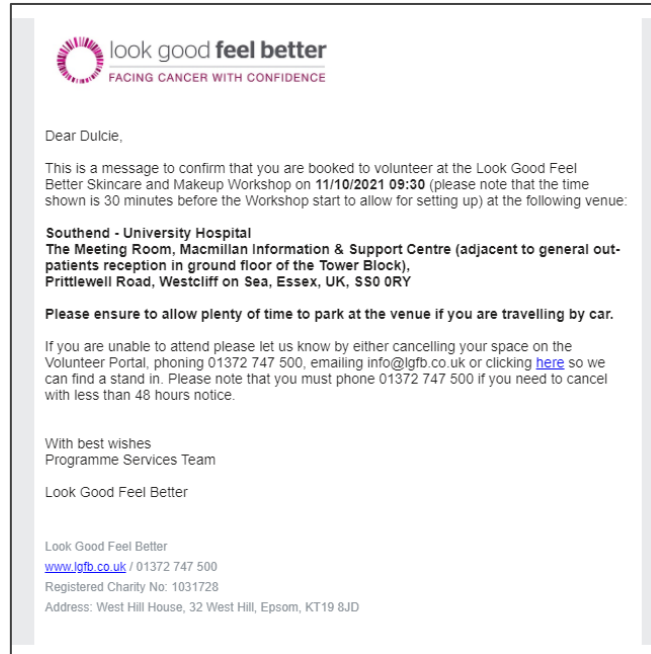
look good feel better
FACING CANCER WITH CONFIDENCE

Dear Dulcie,

This is a message to confirm that you are booked to volunteer at the Look Good Feel Better Skincare and Makeup Workshop on **11/10/2021 09:30** (please note that the time shown is 30 minutes before the Workshop start to allow for setting up) at the following venue:

**Southend - University Hospital**
**The Meeting Room, Macmillan Information & Support Centre (adjacent to general out-patients reception in ground floor of the Tower Block),**
**Prittlewell Road, Westcliff on Sea, Essex, UK, SS0 0RY**

**Please ensure to allow plenty of time to park at the venue if you are travelling by car.**

If you are unable to attend please let us know by either cancelling your space on the Volunteer Portal, phoning 01372 747 500, emailing info@lgfb.co.uk or clicking here so we can find a stand in. Please note that you must phone 01372 747 500 if you need to cancel with less than 48 hours notice.

With best wishes
Programme Services Team

Look Good Feel Better

Look Good Feel Better
www.lgfb.co.uk / 01372 747 500
Registered Charity No: 1031728
Address: West Hill House, 32 West Hill, Epsom, KT19 8JD